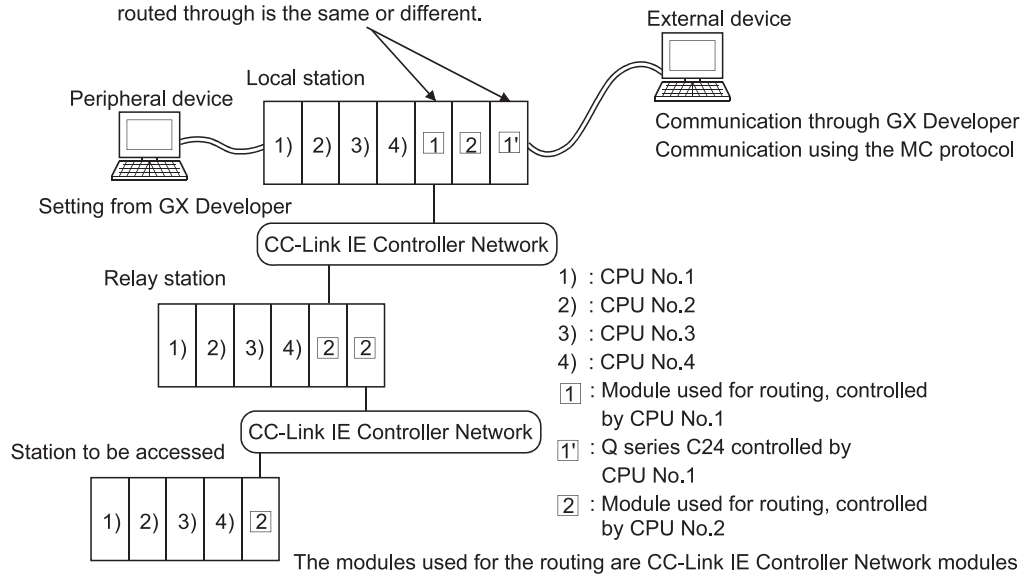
routed through is the same or different.

External device

Local station

Peripheral device

1) 2) 3) 4) 1 2 1'

Communication through GX Developer
Communication using the MC protocol

Setting from GX Developer

CC-Link IE Controller Network

Relay station

1) 2) 3) 4) 2 2

CC-Link IE Controller Network

Station to be accessed

1) 2) 3) 4) 2

1) : CPU No.1
2) : CPU No.2
3) : CPU No.3
4) : CPU No.4
1 : Module used for routing, controlled by CPU No.1
1' : Q series C24 controlled by CPU No.1
2 : Module used for routing, controlled by CPU No.2

The modules used for the routing are CC-Link IE Controller Network modules